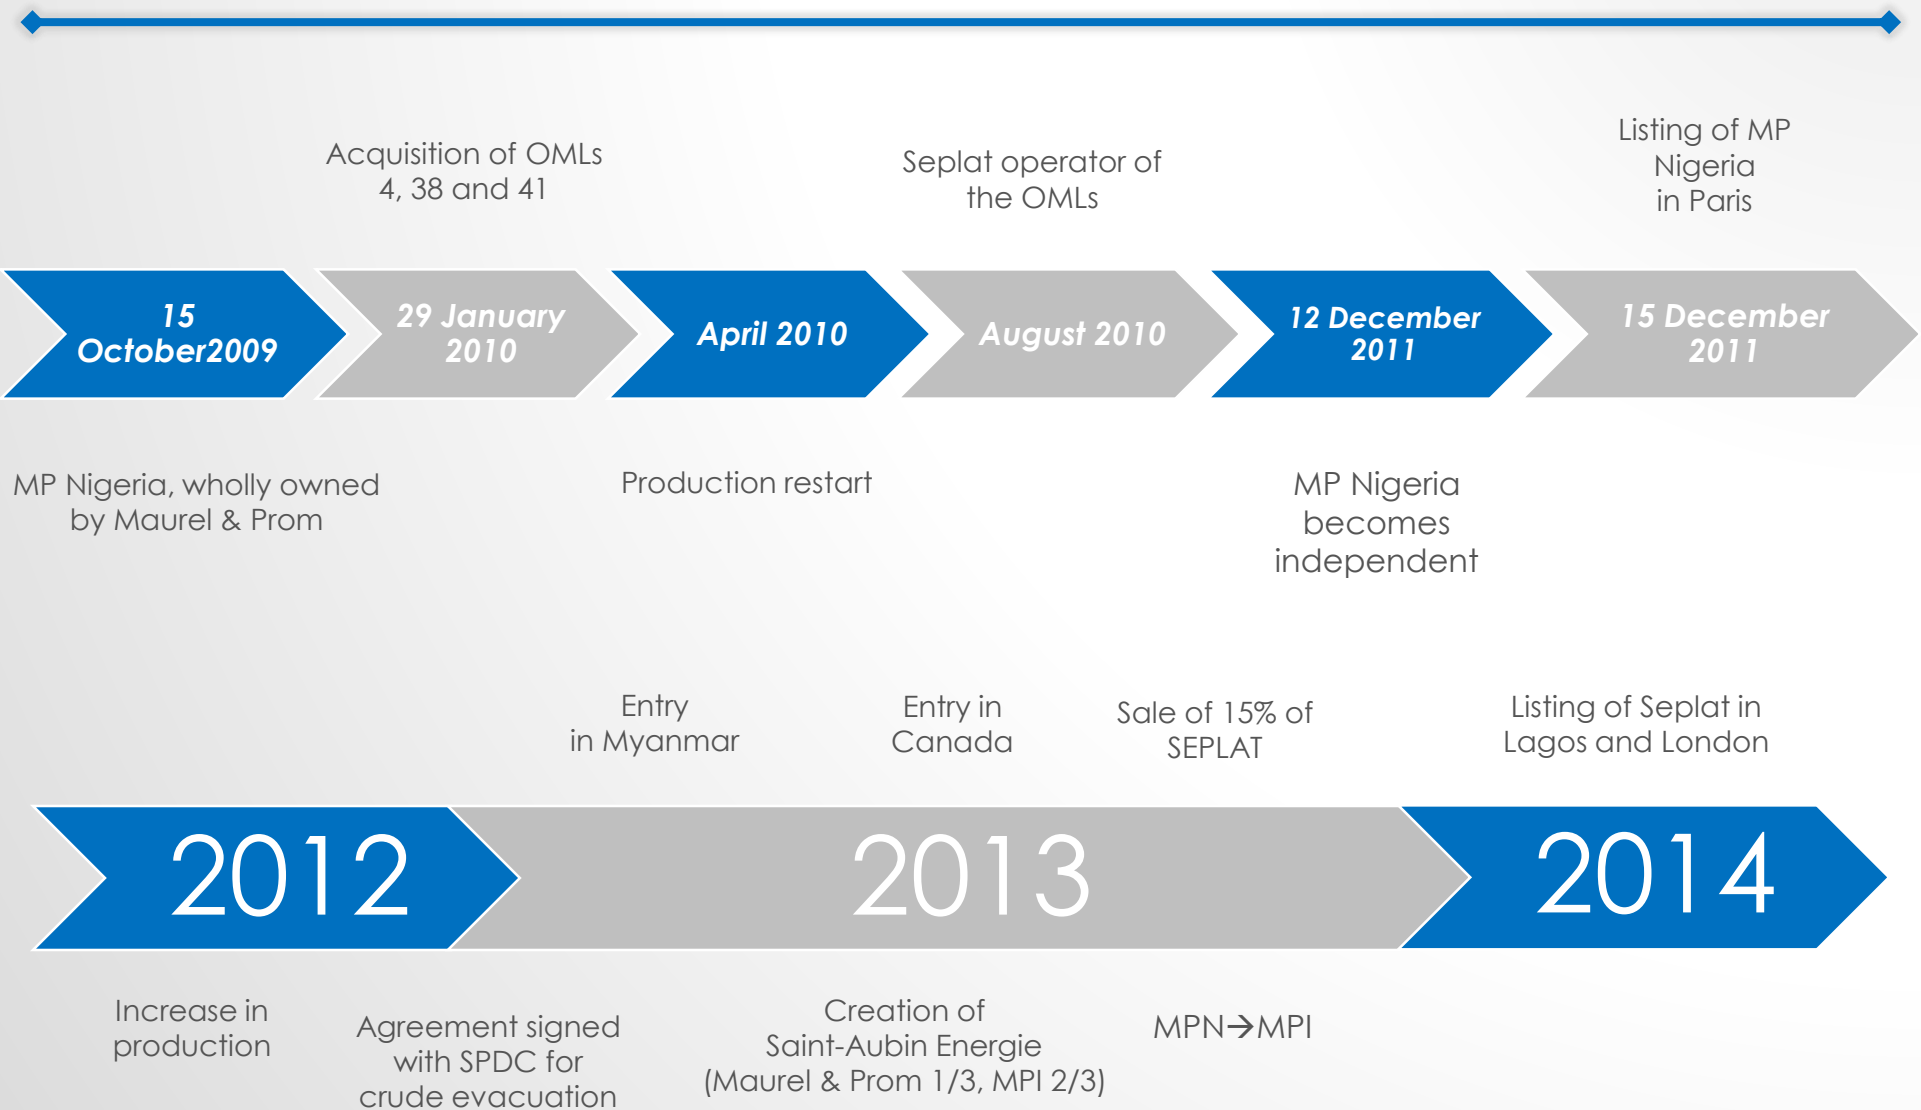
Acquisition of OMLs 4, 38 and 41

Seplat operator of the OMLs

Listing of MP Nigeria in Paris

15 October2009

29 January 2010

April 2010

August 2010

12 December 2011

15 December 2011

MP Nigeria, wholly owned by Maurel & Prom

Production restart

MP Nigeria becomes independent

Entry in Myanmar

Entry in Canada

Sale of 15% of SEPLAT

Listing of Seplat in Lagos and London

2012

2013

2014

Increase in production

Agreement signed with SPDC for crude evacuation

Creation of Saint-Aubin Energie (Maurel & Prom 1/3, MPI 2/3)

MPN→MPI